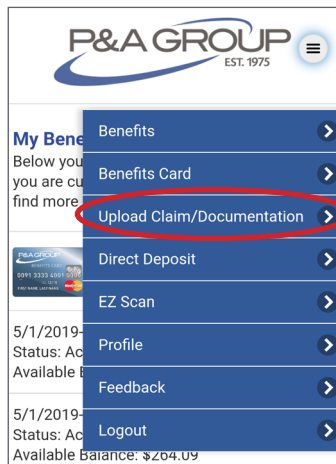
P&A GROUP
EST. 1975

My Bene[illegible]
Below you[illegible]
you are cu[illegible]
find more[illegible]

P&A GROUP
BENEFITS CARD
0091 2333 4001 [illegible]
FIRST NAME LASTNAME

5/1/2019-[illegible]
Status: Ac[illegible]
Available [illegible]

5/1/2019-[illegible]
Status: Ac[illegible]
Available Balance: $264.09

Benefits
Benefits Card
Upload Claim/Documentation
Direct Deposit
EZ Scan
Profile
Feedback
Logout